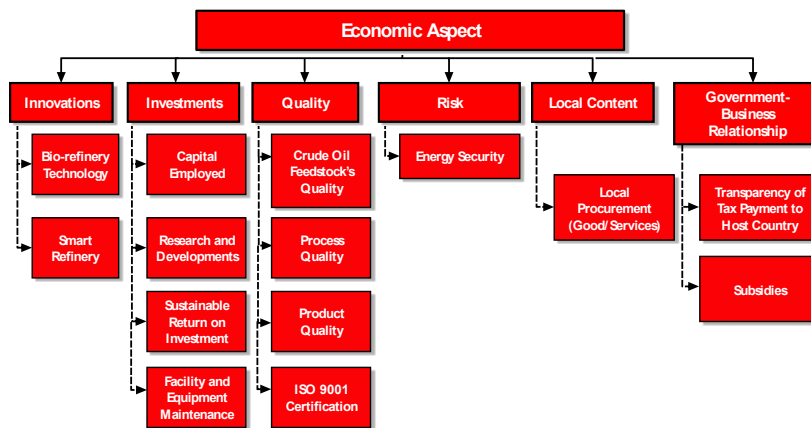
Economic Aspect

Innovations

Bio-refinery Technology

Smart Refinery

Investments

Capital Employed

Research and Developments

Sustainable Return on Investment

Facility and Equipment Maintenance

Quality

Crude Oil Feedstock's Quality

Process Quality

Product Quality

ISO 9001 Certification

Risk

Energy Security

Local Content

Local Procurement (Good/ Services)

Government-Business Relationship

Transparency of Tax Payment to Host Country

Subsidies